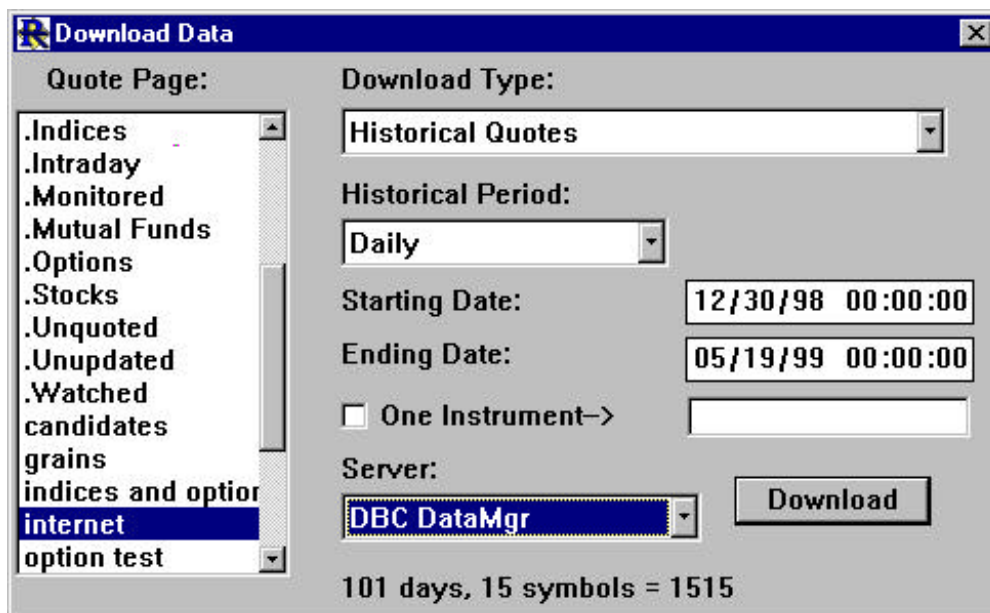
Download Data

Quote Page:

.Indices
.Intraday
.Monitored
.Mutual Funds
.Options
.Stocks
.Unquoted
.Unupdated
.Watched
candidates
grains
indices and optior
internet
option test

Download Type:

Historical Quotes

Historical Period:

Daily

Starting Date: 12/30/98 00:00:00

Ending Date: 05/19/99 00:00:00

One Instrument->

Server:

DBC DataMgr

Download

101 days, 15 symbols = 1515